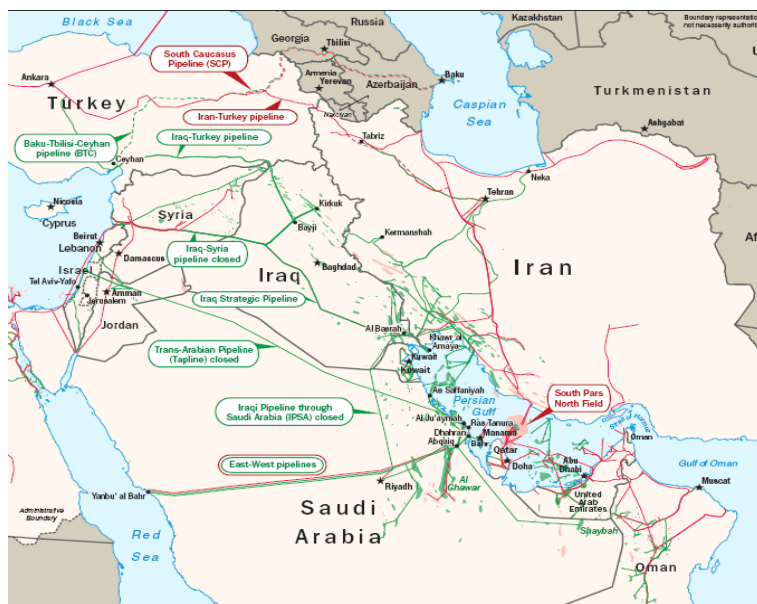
Black Sea
Russia
Kazakhstan
Boundary representation not necessarily authori
Georgia
Tbilisi
South Caucasus Pipeline (SCP)
Armenia
Yerevan
Baku
Azerbaijan
Ankara
Turkey
Iran-Turkey pipeline
Nakhchivan
Turkmenistan
Caspian Sea
Ashgabat
Tabriz
Baku-Tbilisi-Ceyhan pipeline (BTC)
Iraq-Turkey pipeline
Ceyhan
Neka
Tehran
Nicosia
Cyprus
Syria
Kirkuk
Beirut
Lebanon
Baiji
Kermanshah
Damascus
Iraq-Syria pipeline closed
Iraq
Iran
Israel
Baghdad
Af
Tel Aviv-Yafo
Amman
Jerusalem
Iraq Strategic Pipeline
Jordan
Al Basrah
Khawr al Amaya
Trans-Arabian Pipeline (Tapline) closed
Kuwait
Kuwait
As Saffaniyah
South Pars North Field
Persian Gulf
Iraqi Pipeline through Saudi Arabia (IPSA) closed
Al Ju'aymah
Ras Tanura
Manama
Dhahran
Bahr.
Abqaiq
Qatar
Oman
East-West pipelines
Doha
Abu Dhabi
Gulf of Oman
Al Ghawar
Riyadh
Muscat
Yanbu' al Bahr
Saudi
Arabia
United Arab Emirates
Administrative Boundary
Red Sea
Shaybah
Oman